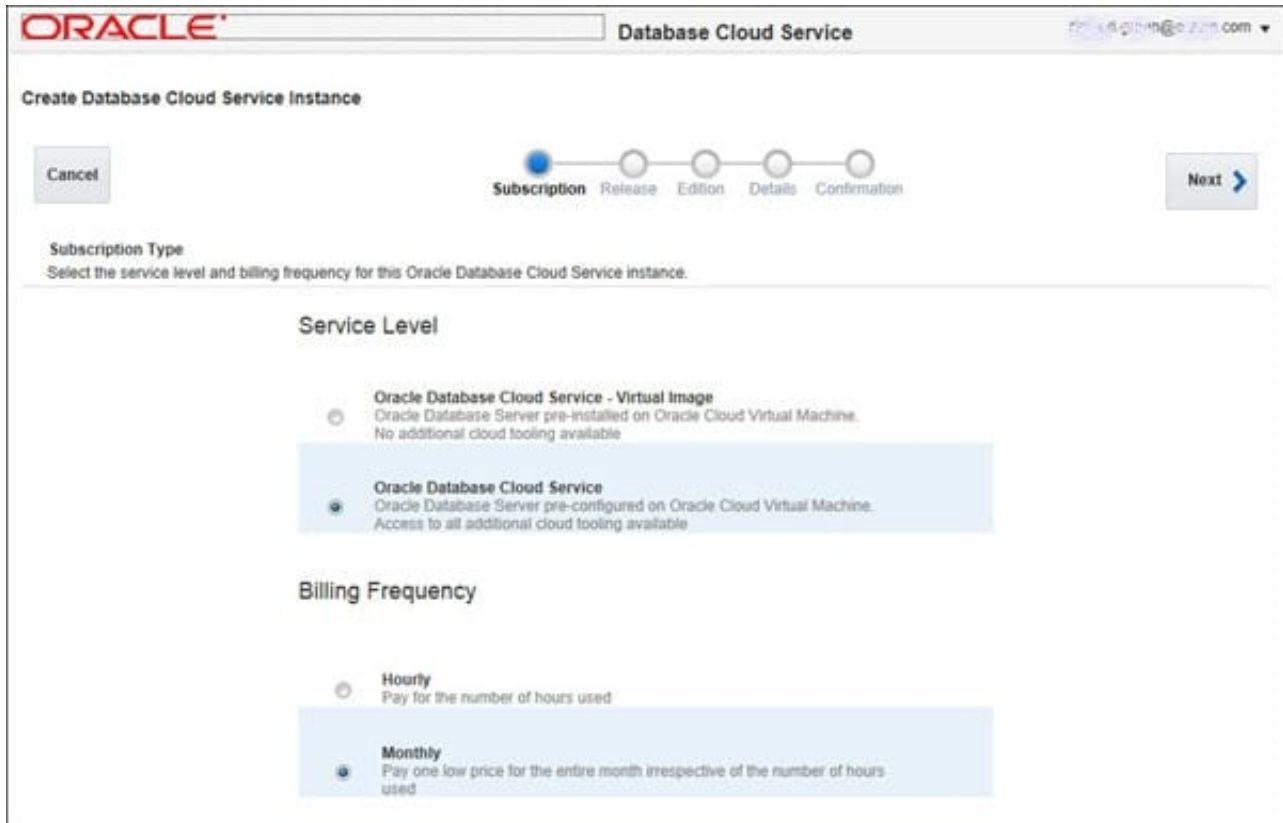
ORACLE

Database Cloud Service

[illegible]@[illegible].com ▾

Create Database Cloud Service Instance

Cancel

Subscription Release Edition Details Confirmation

Next

Subscription Type

Select the service level and billing frequency for this Oracle Database Cloud Service instance.

Service Level

Oracle Database Cloud Service - Virtual Image
Oracle Database Server pre-installed on Oracle Cloud Virtual Machine.
No additional cloud tooling available

Oracle Database Cloud Service
Oracle Database Server pre-configured on Oracle Cloud Virtual Machine.
Access to all additional cloud tooling available

Billing Frequency

Hourly
Pay for the number of hours used

Monthly
Pay one low price for the entire month irrespective of the number of hours used